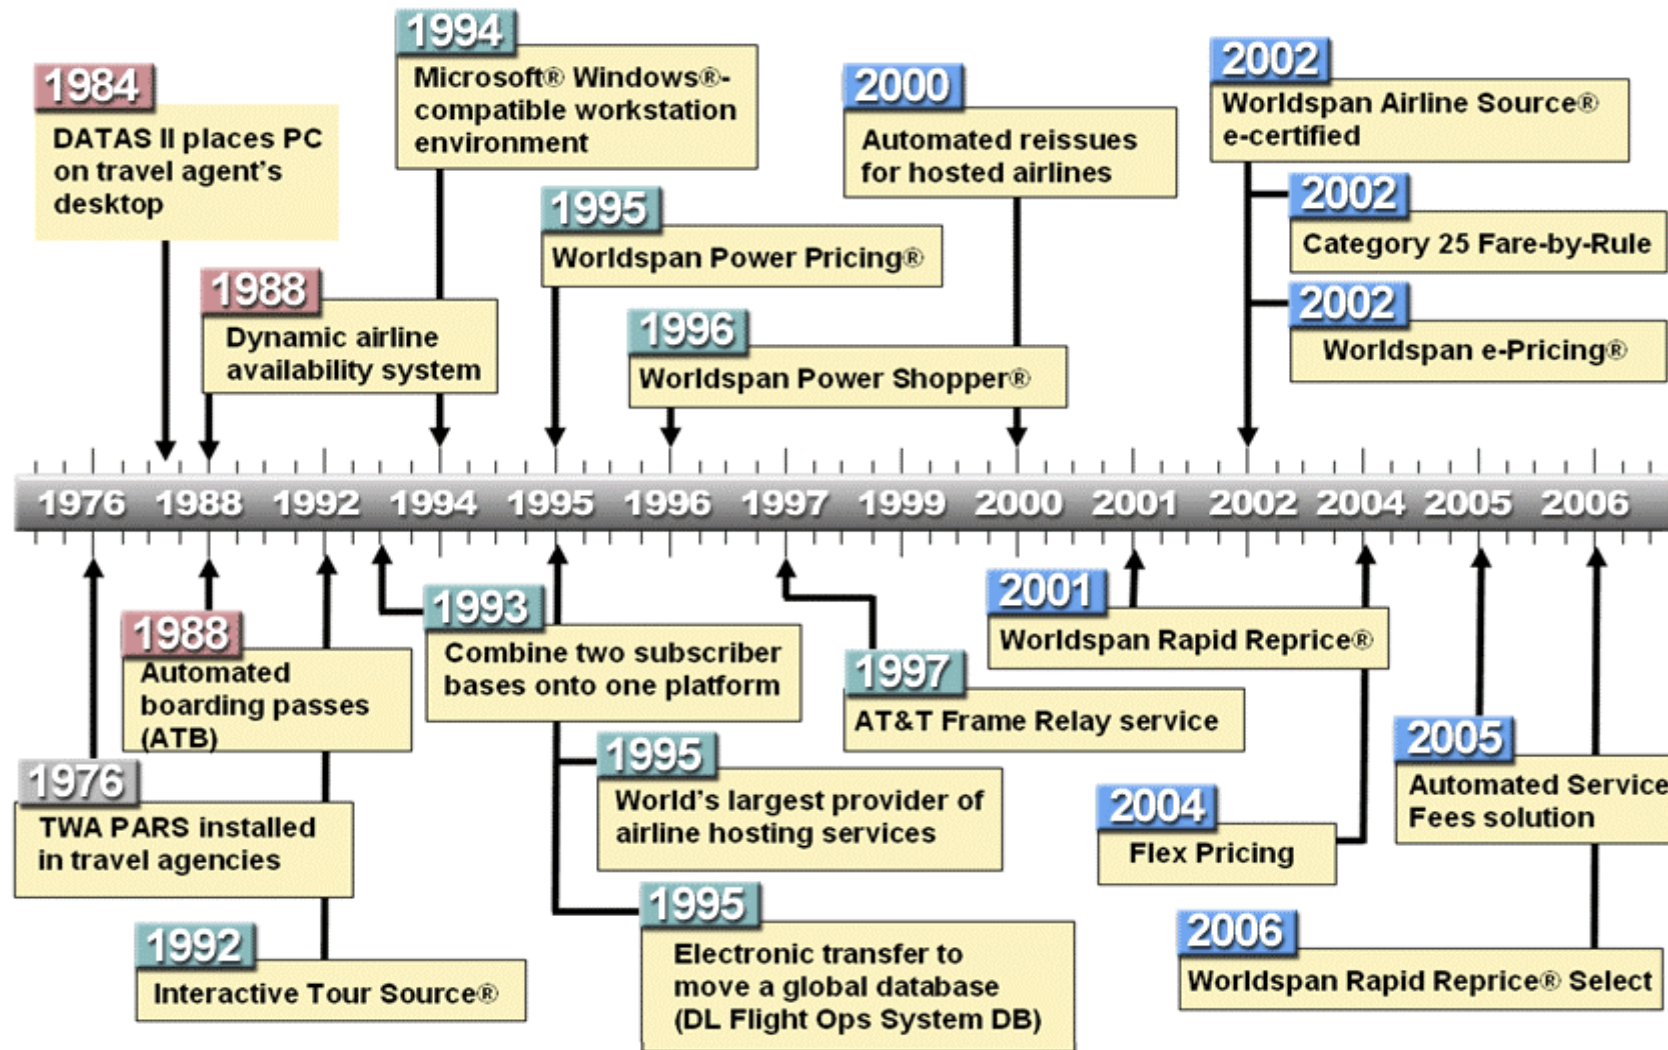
1984
DATAS II places PC on travel agent's desktop

1988
Dynamic airline availability system

1994
Microsoft® Windows®-compatible workstation environment

1995
Worldspan Power Pricing®

1996
Worldspan Power Shopper®

2000
Automated reissues for hosted airlines

2002
Worldspan Airline Source® e-certified

2002
Category 25 Fare-by-Rule

2002
Worldspan e-Pricing®

1976 1988 1992 1994 1995 1996 1997 1999 2000 2001 2002 2004 2005 2006

1988
Automated boarding passes (ATB)

1976
TWA PARS installed in travel agencies

1992
Interactive Tour Source®

1993
Combine two subscriber bases onto one platform

1995
World's largest provider of airline hosting services

1995
Electronic transfer to move a global database (DL Flight Ops System DB)

1997
AT&T Frame Relay service

2001
Worldspan Rapid Reprice®

2004
Flex Pricing

2005
Automated Service Fees solution

2006
Worldspan Rapid Reprice® Select